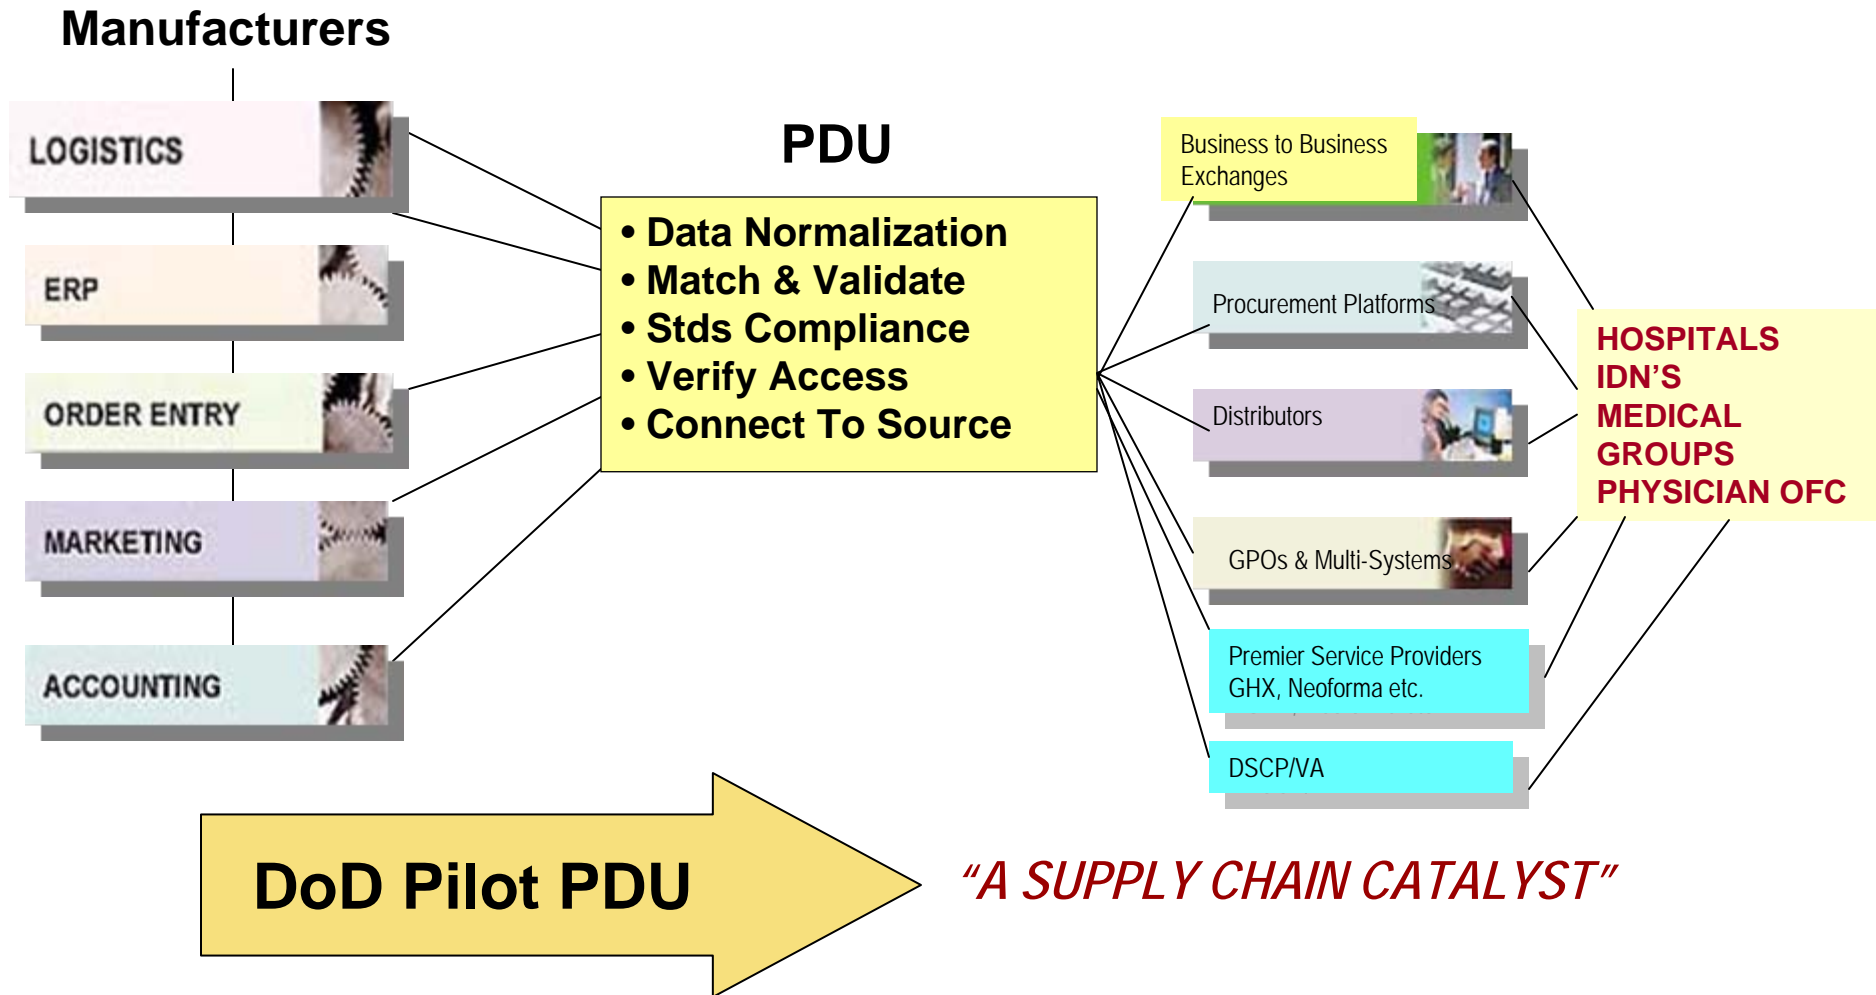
Manufacturers

LOGISTICS

ERP

ORDER ENTRY

MARKETING

ACCOUNTING

PDU

• Data Normalization
• Match & Validate
• Stds Compliance
• Verify Access
• Connect To Source

Business to Business Exchanges

Procurement Platforms

Distributors

GPOs & Multi-Systems

Premier Service Providers GHX, Neoforma etc.

DSCP/VA

HOSPITALS
IDN'S
MEDICAL GROUPS
PHYSICIAN OFC

DoD Pilot PDU

"A SUPPLY CHAIN CATALYST"